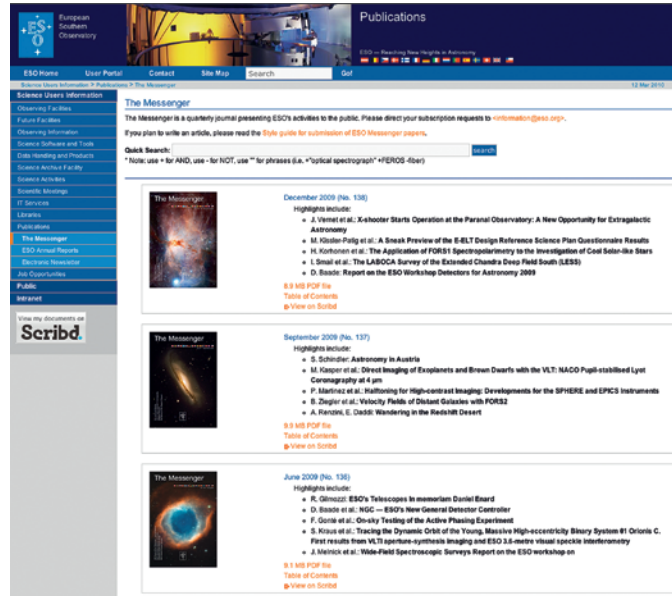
ESO European Southern Observatory

Publications

ESO — Reaching New Heights in Astronomy

ESO Home | User Portal | Contact | Site Map | Search | Go!

Science Users Information > Publications > The Messenger

12 Mar 2010

Science Users Information
Observing Facilities
Future Facilities
Observing Information
Science Software and Tools
Data Handling and Products
Science Archive Facility
Science Activities
Scientific Meetings
IT Services
Libraries
Publications
The Messenger
ESO Annual Reports
Electronic Newsletter
Job Opportunities
Public
Intranet

View my documents on Scribd.

The Messenger

The Messenger is a quarterly journal presenting ESO's activities to the public. Please direct your subscription requests to <information@eso.org>.

If you plan to write an article, please read the Style guide for submission of ESO Messenger papers.

Quick Search: search
* Note: use + for AND, use - for NOT, use "" for phrases (i.e. +"optical spectrograph" +FEROS -fiber)

The Messenger

December 2009 (No. 138)
Highlights include:
- J. Vernet et al.: X-shooter Starts Operation at the Paranal Observatory: A New Opportunity for Extragalactic Astronomy
- M. Kissler-Patig et al.: A Sneak Preview of the E-ELT Design Reference Science Plan Questionnaire Results
- H. Korhonen et al.: The Application of FORS1 Spectropolarimetry to the Investigation of Cool Solar-like Stars
- I. Smail et al.: The LABOCA Survey of the Extended Chandra Deep Field South (LESS)
- D. Baade: Report on the ESO Workshop Detectors for Astronomy 2009

8.9 MB PDF file
Table of Contents
View on Scribd

The Messenger

September 2009 (No. 137)
Highlights include:
- S. Schindler: Astronomy in Austria
- M. Kasper et al.: Direct Imaging of Exoplanets and Brown Dwarfs with the VLT: NACO Pupil-stabilised Lyot Coronagraphy at 4 μm
- P. Martinez et al.: Halftoning for High-contrast Imaging: Developments for the SPHERE and EPICS Instruments
- B. Ziegler et al.: Velocity Fields of Distant Galaxies with FORS2
- A. Renzini, E. Daddi: Wandering in the Redshift Desert

9.0 MB PDF file
Table of Contents
View on Scribd

The Messenger

June 2009 (No. 136)
Highlights include:
- R. Gilmozzi: ESO's Telescopes in memoriam Daniel Enard
- D. Baade et al.: NGC — ESO's New General Detector Controller
- F. Gonté et al.: On-sky Testing of the Active Phasing Experiment
- S. Kraus et al.: Tracing the Dynamic Orbit of the Young, Massive High-eccentricity Binary System θ1 Orionis C. First results from VLTI aperture-synthesis imaging and ESO 3.6-metre visual speckle interferometry
- J. Melnick et al.: Wide-Field Spectroscopic Surveys Report on the ESO workshop on

9.1 MB PDF file
Table of Contents
View on Scribd